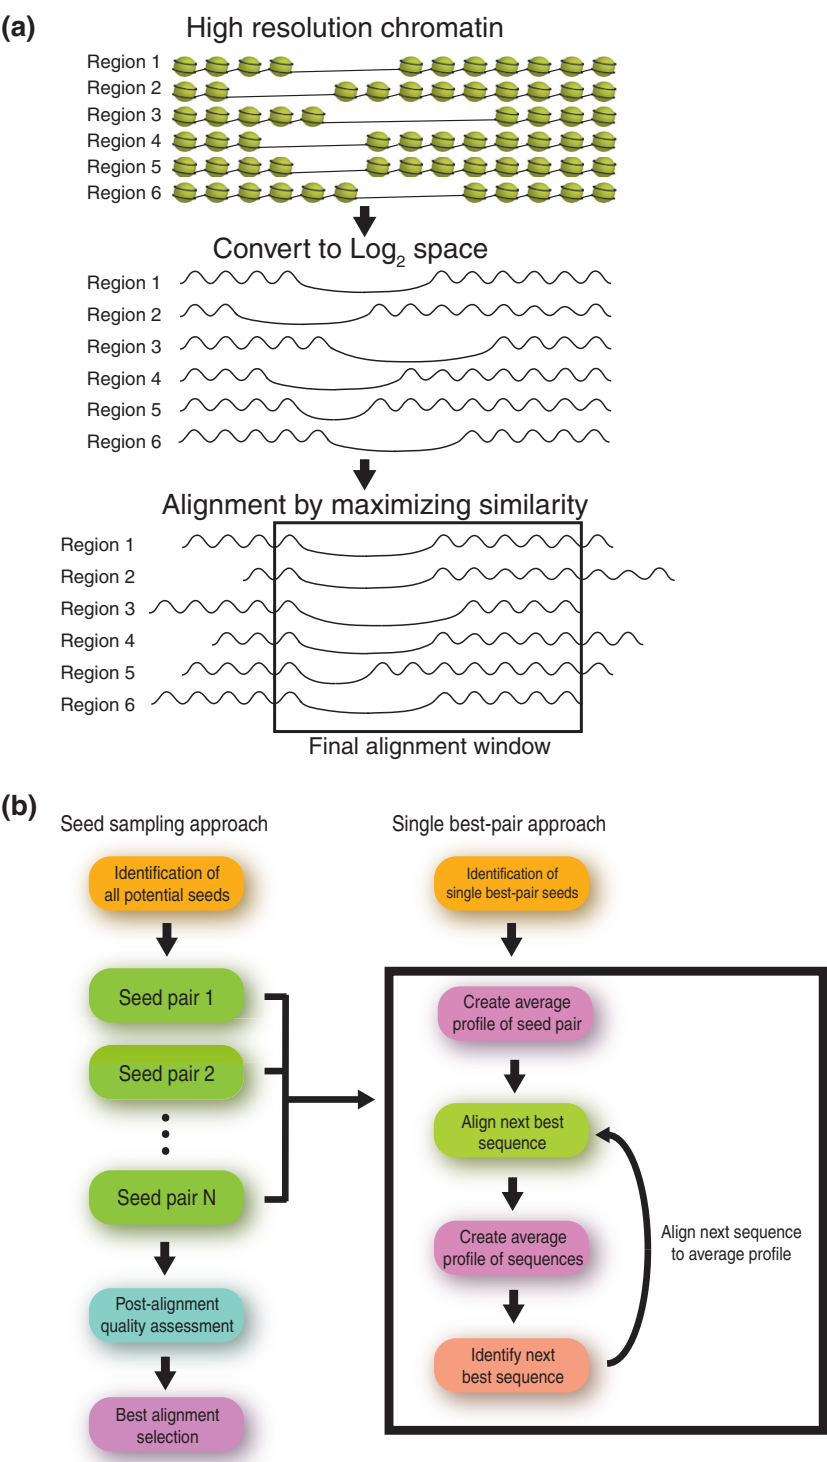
(a)

High resolution chromatin

Region 1
Region 2
Region 3
Region 4
Region 5
Region 6

Convert to Log$_2$ space

Region 1
Region 2
Region 3
Region 4
Region 5
Region 6

Alignment by maximizing similarity

Region 1
Region 2
Region 3
Region 4
Region 5
Region 6

Final alignment window

(b)

Seed sampling approach

Identification of all potential seeds

Seed pair 1

Seed pair 2

Seed pair N

Post-alignment quality assessment

Best alignment selection

Single best-pair approach

Identification of single best-pair seeds

Create average profile of seed pair

Align next best sequence

Create average profile of sequences

Identify next best sequence

Align next sequence to average profile